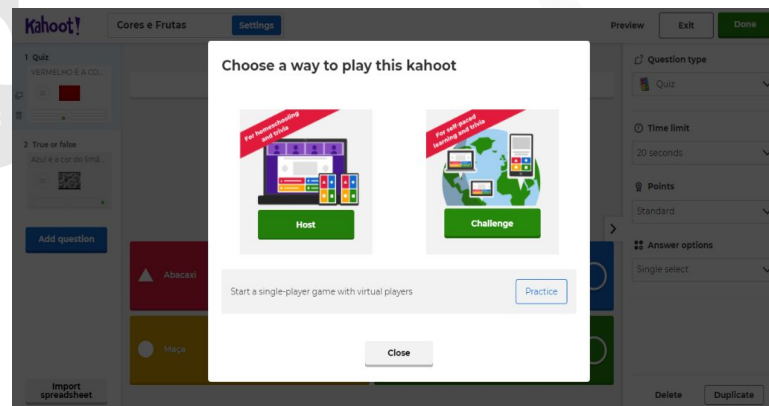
Kahoot! Cores e Frutas Settings

Preview Exit Done

1 Quiz
VERMELHO É A CO...

2 True or false
Azul é a cor do lima...

Add question

Import spreadsheet

Abacaxi

Maça

Choose a way to play this kahoot

For homeschooling and trivia

Host

For self-paced learning and trivia

Challenge

Start a single-player game with virtual players

Practice

Close

Question type
Quiz

Time limit
20 seconds

Points
Standard

Answer options
Single select

Delete Duplicate